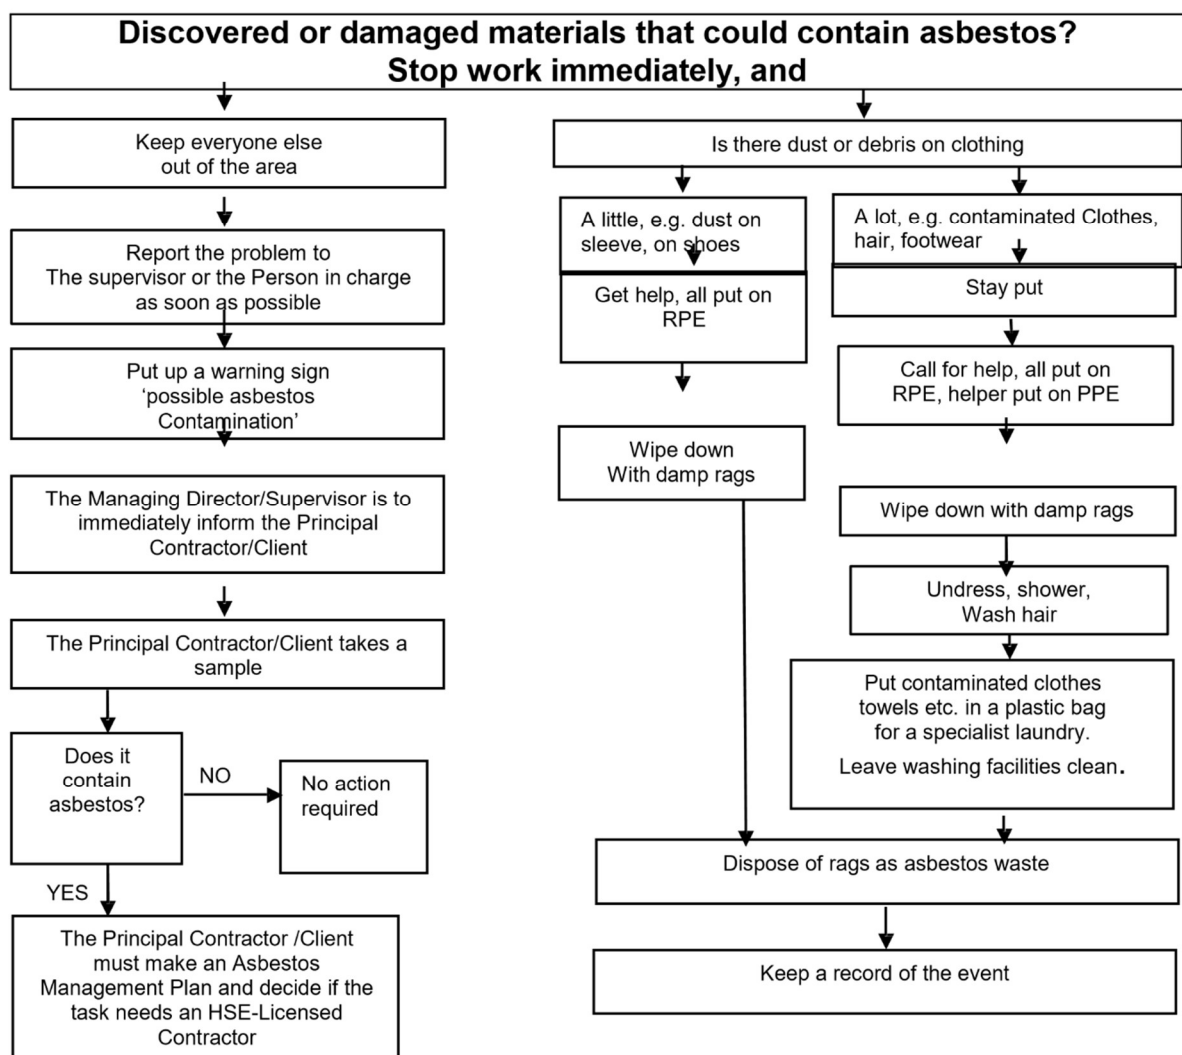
Discovered or damaged materials that could contain asbestos?
Stop work immediately, and

Keep everyone else out of the area

Report the problem to The supervisor or the Person in charge as soon as possible

Put up a warning sign 'possible asbestos Contamination'

The Managing Director/Supervisor is to immediately inform the Principal Contractor/Client

The Principal Contractor/Client takes a sample

Does it contain asbestos?

NO

No action required

YES

The Principal Contractor /Client must make an Asbestos Management Plan and decide if the task needs an HSE-Licensed Contractor

Is there dust or debris on clothing

A little, e.g. dust on sleeve, on shoes

Get help, all put on RPE

Wipe down With damp rags

A lot, e.g. contaminated Clothes, hair, footwear

Stay put

Call for help, all put on RPE, helper put on PPE

Wipe down with damp rags

Undress, shower, Wash hair

Put contaminated clothes towels etc. in a plastic bag for a specialist laundry.

Leave washing facilities clean.

Dispose of rags as asbestos waste

Keep a record of the event